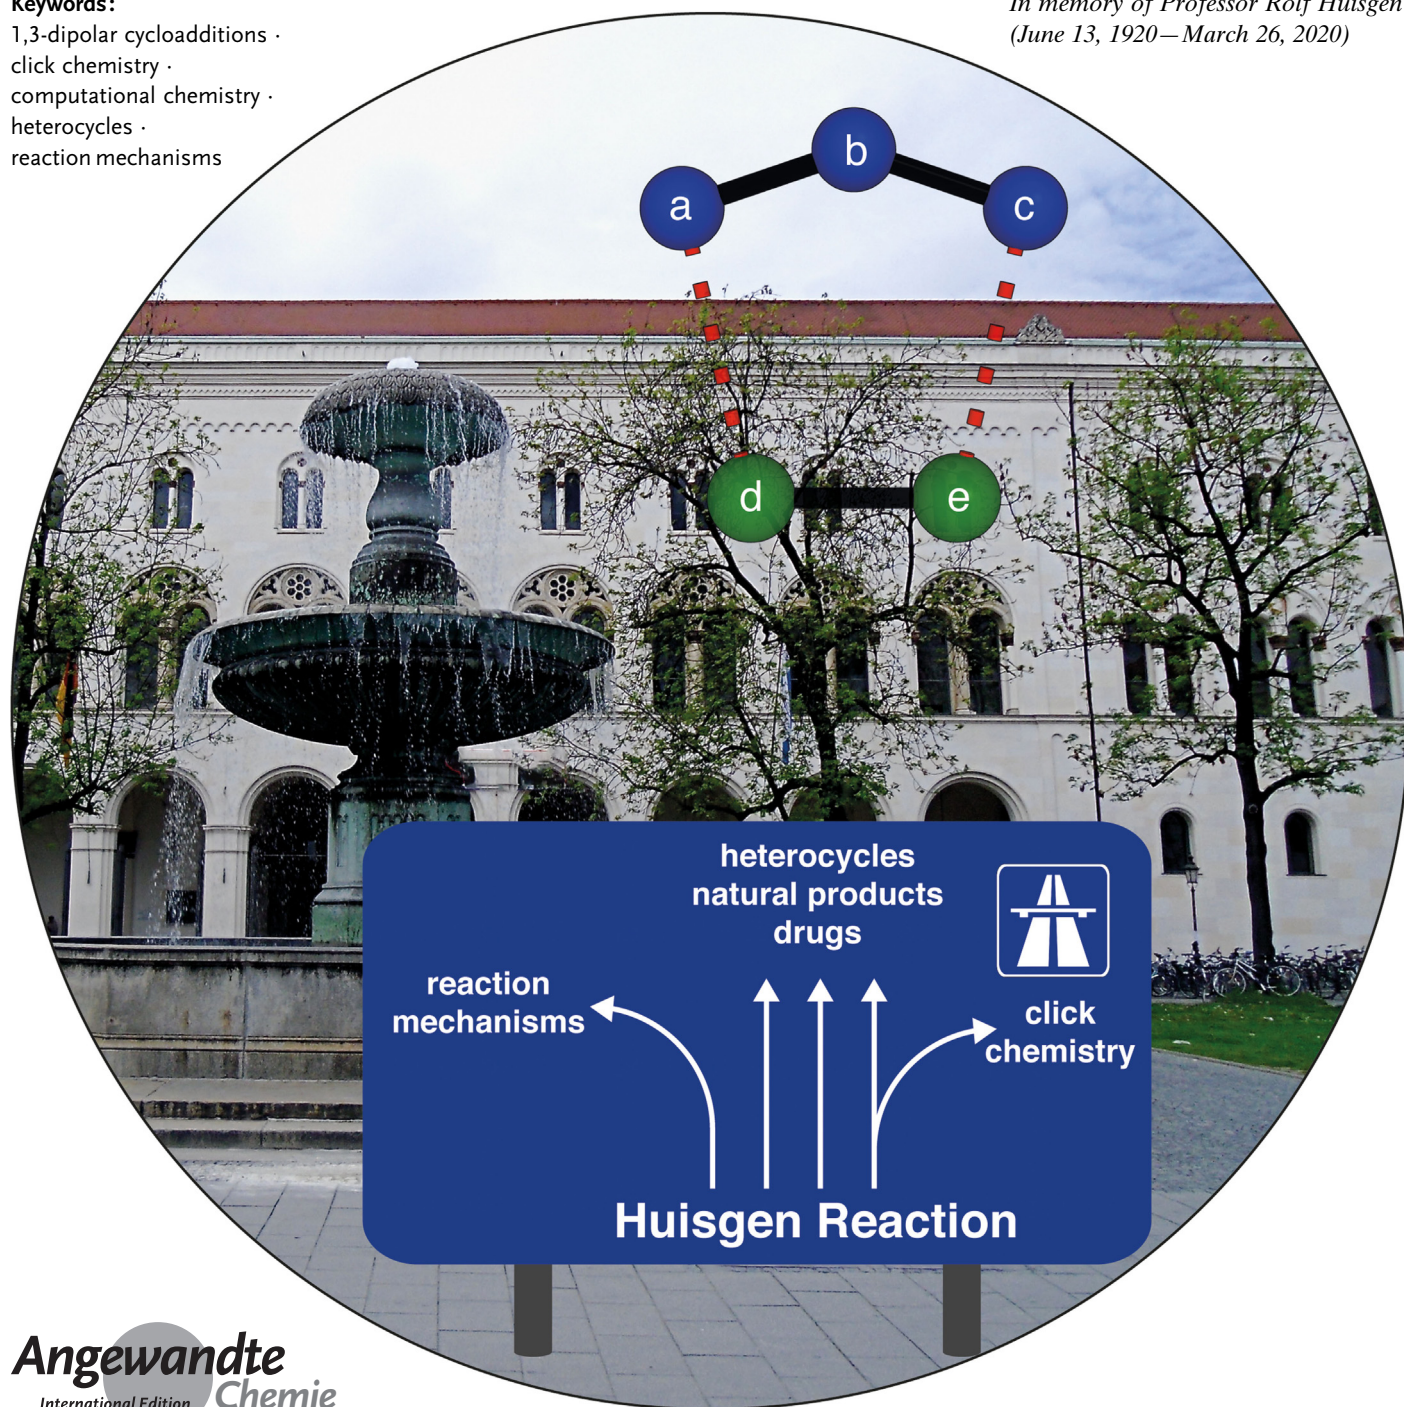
Keywords:
1,3-dipolar cycloadditions · click chemistry · computational chemistry · heterocycles · reaction mechanisms

In memory of Professor Rolf Huisgen (June 13, 1920—March 26, 2020)

a
b
c
d
e

heterocycles
natural products
drugs

reaction mechanisms

click chemistry

Huisgen Reaction

Angewandte
International Edition
Chemie